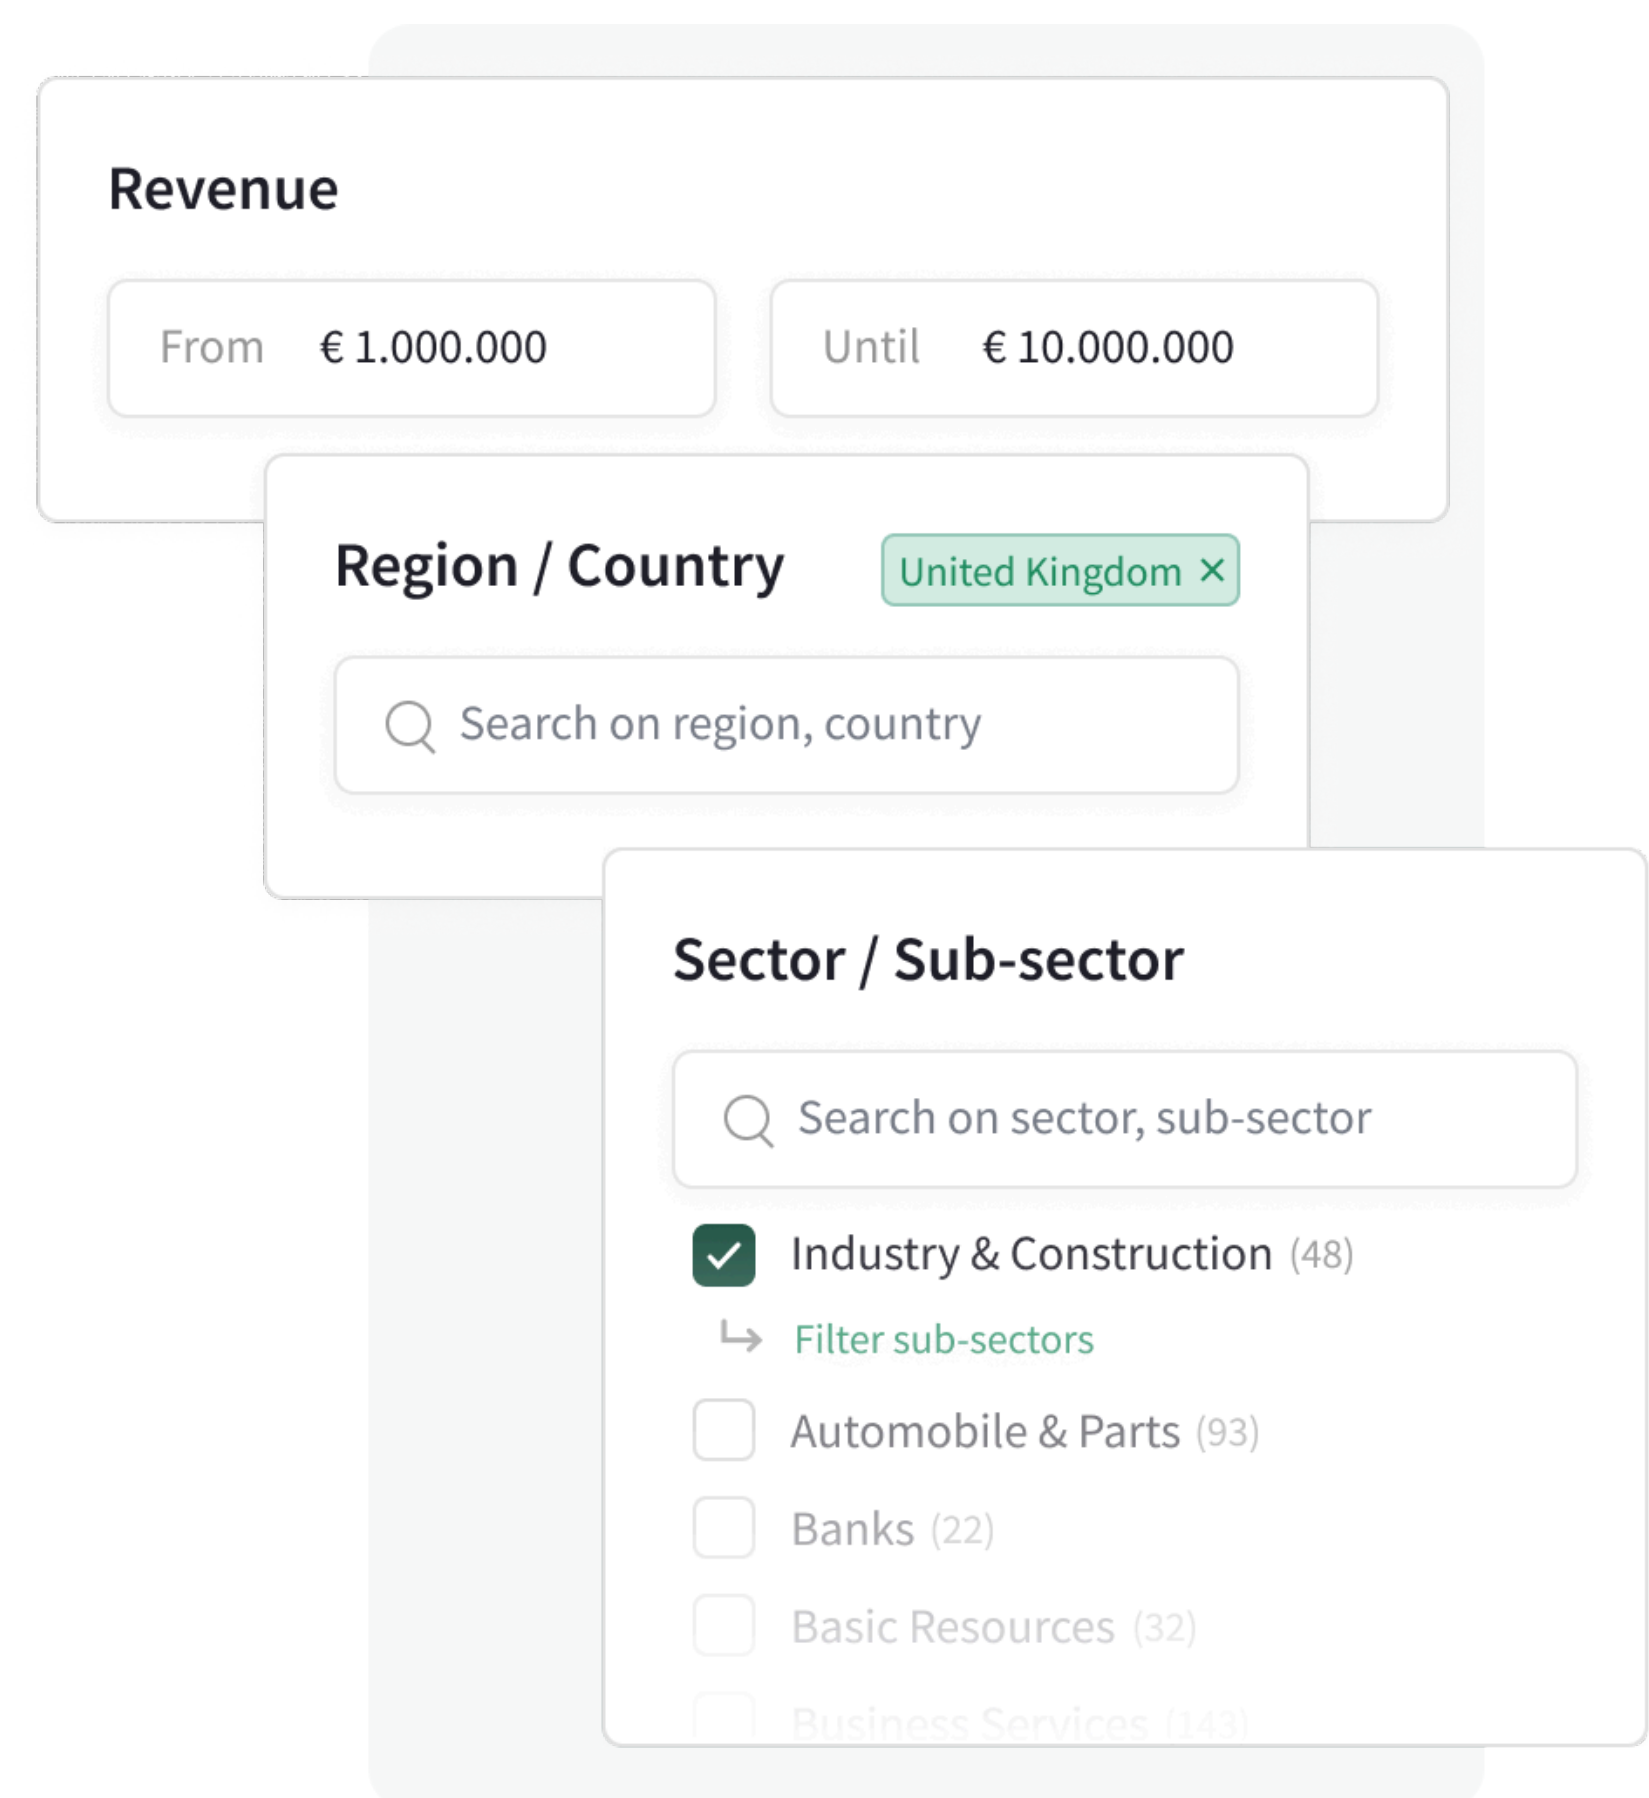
Revenue

From € 1.000.000

Until € 10.000.000

Region / Country

United Kingdom ×

Search on region, country

Sector / Sub-sector

Search on sector, sub-sector

Industry & Construction (48)

↳ Filter sub-sectors

Automobile & Parts (93)

Banks (22)

Basic Resources (32)

Business Services (143)